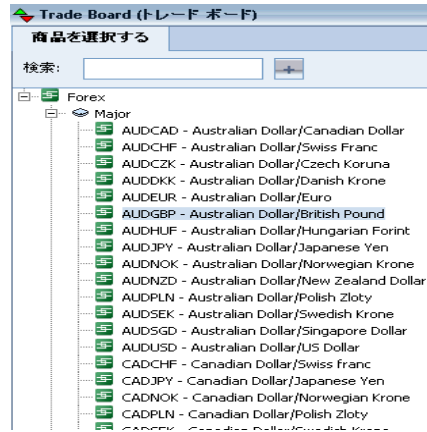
Trade Board (トレード ボード)

商品を選択する

検索:

Forex
Major
AUDCAD - Australian Dollar/Canadian Dollar
AUDCHF - Australian Dollar/Swiss Franc
AUDCZK - Australian Dollar/Czech Koruna
AUDDKK - Australian Dollar/Danish Krone
AUDEUR - Australian Dollar/Euro
AUDGBP - Australian Dollar/British Pound
AUDHUF - Australian Dollar/Hungarian Forint
AUDJPY - Australian Dollar/Japanese Yen
AUDNOK - Australian Dollar/Norwegian Krone
AUDNZD - Australian Dollar/New Zealand Dollar
AUDPLN - Australian Dollar/Polish Zloty
AUDSEK - Australian Dollar/Swedish Krone
AUDSGD - Australian Dollar/Singapore Dollar
AUDUSD - Australian Dollar/US Dollar
CADCHF - Canadian Dollar/Swiss franc
CADJPY - Canadian Dollar/Japanese Yen
CADNOK - Canadian Dollar/Norwegian Krone
CADPLN - Canadian Dollar/Polish Zloty
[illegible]